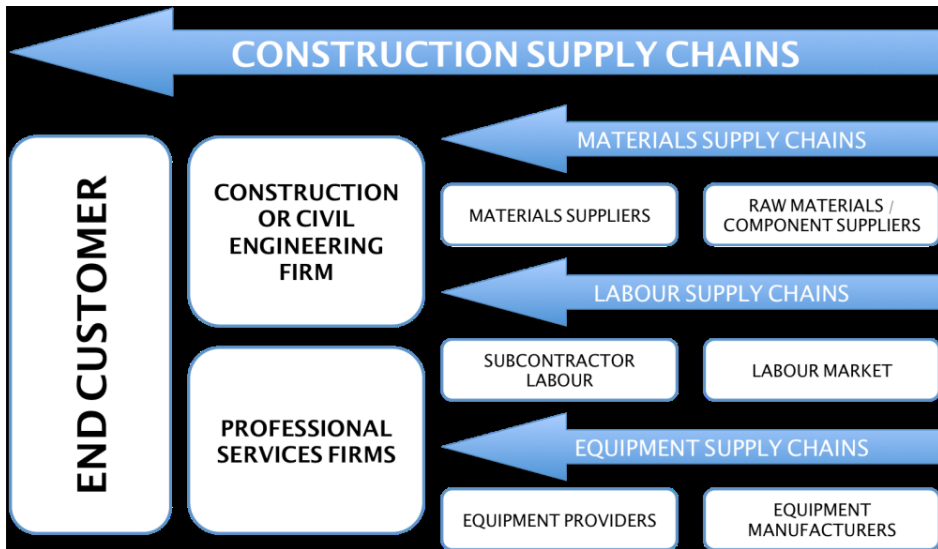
CONSTRUCTION SUPPLY CHAINS

END CUSTOMER

CONSTRUCTION OR CIVIL ENGINEERING FIRM

MATERIALS SUPPLY CHAINS

MATERIALS SUPPLIERS

RAW MATERIALS / COMPONENT SUPPLIERS

LABOUR SUPPLY CHAINS

PROFESSIONAL SERVICES FIRMS

SUBCONTRACTOR LABOUR

LABOUR MARKET

EQUIPMENT SUPPLY CHAINS

EQUIPMENT PROVIDERS

EQUIPMENT MANUFACTURERS